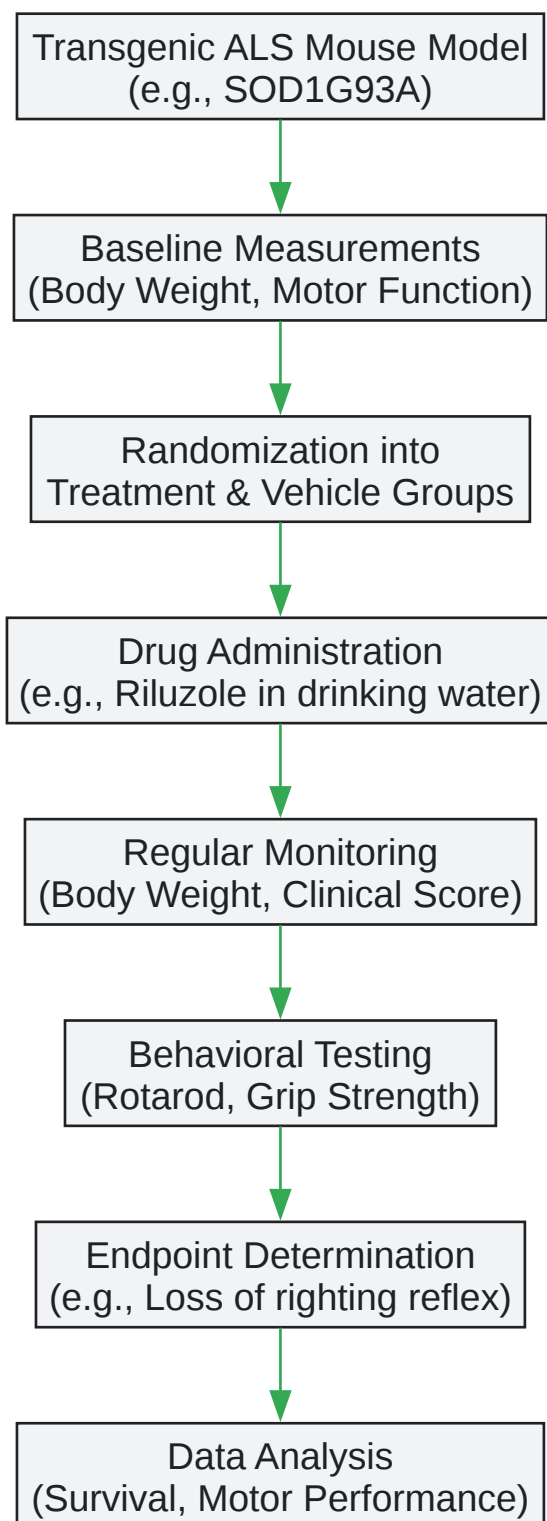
Transgenic ALS Mouse Model
(e.g., SOD1G93A)

Baseline Measurements
(Body Weight, Motor Function)

Randomization into
Treatment & Vehicle Groups

Drug Administration
(e.g., Riluzole in drinking water)

Regular Monitoring
(Body Weight, Clinical Score)

Behavioral Testing
(Rotarod, Grip Strength)

Endpoint Determination
(e.g., Loss of righting reflex)

Data Analysis
(Survival, Motor Performance)